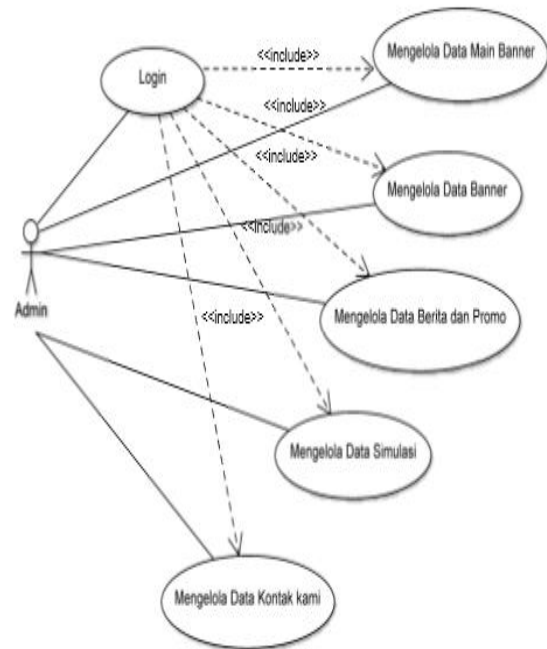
Login

<<include>>

Mengelola Data Main Banner

<<include>>

<<include>>

Mengelola Data Banner

<<include>>

Admin

Mengelola Data Berita dan Promo

<<include>>

Mengelola Data Simulasi

Mengelola Data Kontak kami